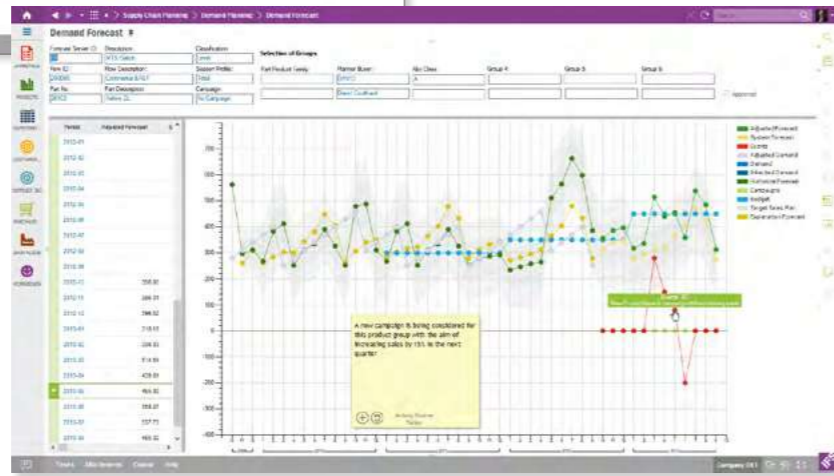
Supply Chain Planning > Demand Planning > Demand Forecast

Demand Forecast

Forecast Server ID | Description | Classification
Item ID | Item Description | Season Profile
Part No. | Part Description | Campaign

Selection of Groups

Part Product Family | Planner Buyer | Abc Class | Group 4 | Group 5 | Group 6

Period | Adjusted Forecast

2013-01
2013-02
2013-03
2013-04
2013-05
2013-06
2013-07
2013-08
2013-09
2013-10
2013-11 | 358.00
2013-12 | 286.01
2013-12 | 296.62
2014-01 | 318.53
2014-02 | 326.83
2014-03 | 514.69
2014-04 | 429.00
2014-05 | 465.00
2014-06 | 358.07
2014-07 | 337.73
2014-08 | 465.32

700
600
500
400
300
200
100
0
-100
-200
-300
-400

A new campaign is being considered for this product group with the aim of increasing sales by 15% in the next quarter.

Adjusted Forecast
System Forecast
Events
Adjusted Demand
Demand
Actual Demand
Historical Forecast
Campaigns
Budget
Target Sales Plan
Sales Plan

Company 001